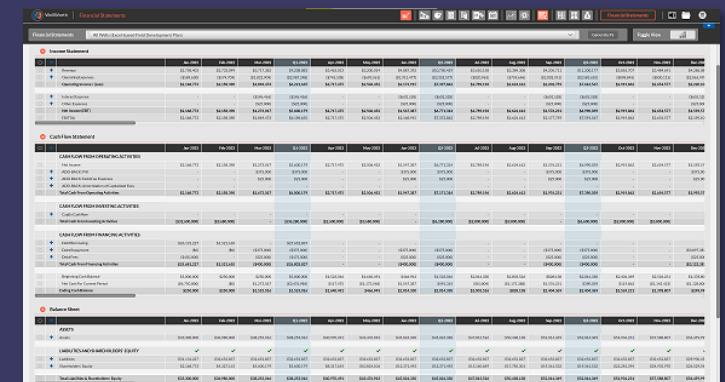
Financial Statements

Financial Statements

Financial Statements

All Wells (Excel-based Field Development Plan)

Generate PL

Toggle View

Income Statement

| | Jan-2023 | Feb-2023 | Mar-2023 | Q1-2023 | Apr-2023 | May-2023 | Jun-2023 | Q2-2023 | Jul-2023 | Aug-2023 | Sep-2023 | Q3-2023 | Oct-2023 | Nov-2023 | Dec-20 |
|---|---|---|---|---|---|---|---|---|---|---|---|---|---|---|---|
| Revenue | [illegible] | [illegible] | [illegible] | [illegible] | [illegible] | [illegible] | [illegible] | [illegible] | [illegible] | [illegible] | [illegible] | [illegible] | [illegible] | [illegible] | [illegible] |
| Operating Expenses | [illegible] | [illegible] | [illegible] | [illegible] | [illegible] | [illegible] | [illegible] | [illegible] | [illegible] | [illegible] | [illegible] | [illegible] | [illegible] | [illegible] | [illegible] |
| Operating Income (Loss) | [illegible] | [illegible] | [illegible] | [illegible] | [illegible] | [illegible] | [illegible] | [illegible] | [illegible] | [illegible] | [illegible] | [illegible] | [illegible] | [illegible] | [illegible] |
| Interest Expense | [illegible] | | | | | | | | | | | | | | |
| Other Expenses | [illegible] | | | | | | | | | | | | | | |
| Net Income (NI) | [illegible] | | | | | | | | | | | | | | |
| EBITDA | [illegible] | | | | | | | | | | | | | | |

Cash Flow Statement

CASH FLOW FROM OPERATING ACTIVITIES

Net Income

ADD BACK: P/E

ADD BACK: Interest on Business

ADD BACK: Amortization of Capitalized Costs

Total Cash From Operating Activities

CASH FLOW FROM INVESTING ACTIVITIES

Capital Outflow

Total Cash from Investing Activities

CASH FLOW FROM FINANCING ACTIVITIES

Debt Financing

Capital Repayment

Dividends

Total Cash From Financing Activities

Beginning Cash Balance

Net Cash for Current Period

Ending Cash Balance

Balance Sheet

ASSETS

Assets

LIABILITIES AND SHAREHOLDERS' EQUITY

Liabilities

Shareholder Equity

Total Liabilities & Shareholder Equity